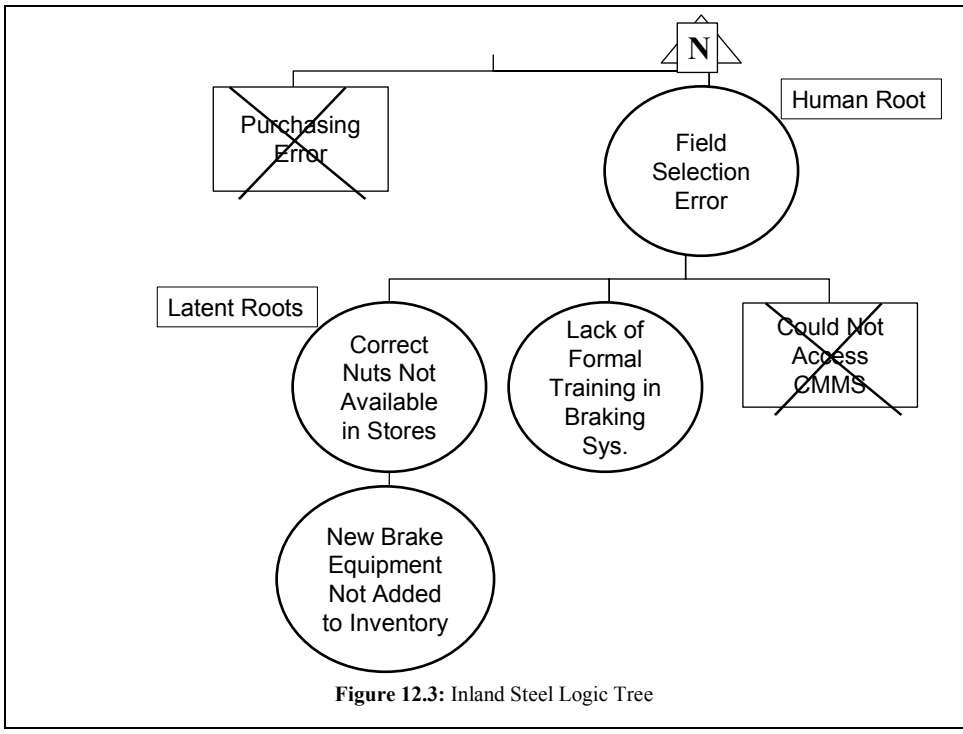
N

Purchasing Error

Human Root

Field Selection Error

Latent Roots

Correct Nuts Not Available in Stores

Lack of Formal Training in Braking Sys.

Could Not Access CMMS

New Brake Equipment Not Added to Inventory

**Figure 12.3:** Inland Steel Logic Tree